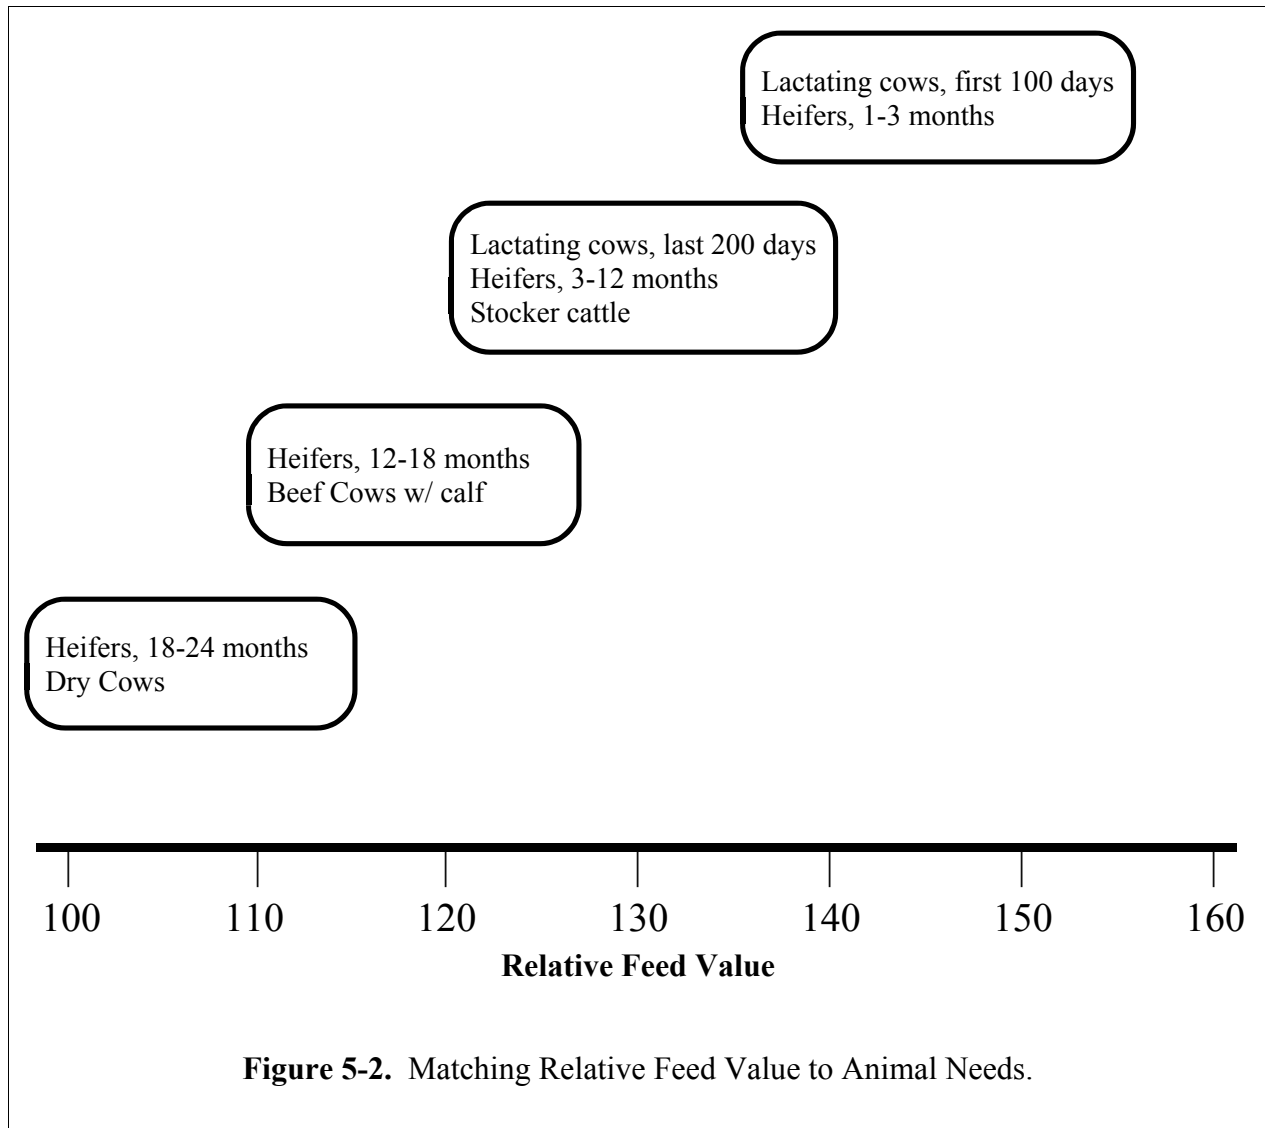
Lactating cows, first 100 days
Heifers, 1-3 months

Lactating cows, last 200 days
Heifers, 3-12 months
Stocker cattle

Heifers, 12-18 months
Beef Cows w/ calf

Heifers, 18-24 months
Dry Cows

100 110 120 130 140 150 160

**Relative Feed Value**

**Figure 5-2.** Matching Relative Feed Value to Animal Needs.